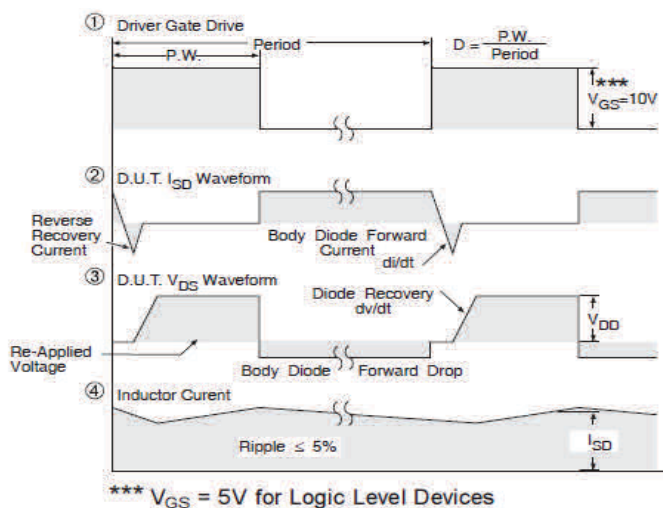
① Driver Gate Drive

P.W.

Period

$D = \frac{P.W.}{Period}$

*** $V_{GS}$=10V

② D.U.T. $I_{SD}$ Waveform

Reverse Recovery Current

Body Diode Forward Current

di/dt

③ D.U.T. $V_{DS}$ Waveform

Diode Recovery dv/dt

$V_{DD}$

Re-Applied Voltage

Body Diode Forward Drop

④ Inductor Curent

Ripple ≤ 5%

$I_{SD}$

*** $V_{GS}$ = 5V for Logic Level Devices